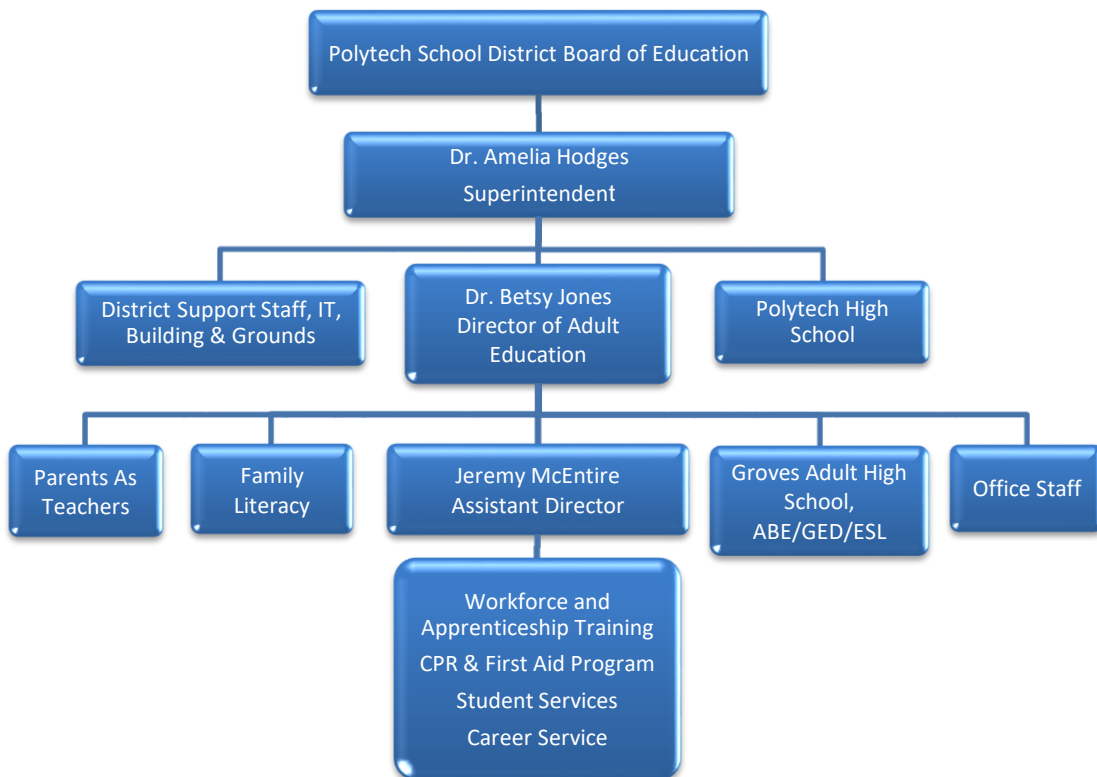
Polytech School District Board of Education

Dr. Amelia Hodges
Superintendent

District Support Staff, IT, Building & Grounds

Dr. Betsy Jones
Director of Adult Education

Polytech High School

Parents As Teachers

Family Literacy

Jeremy McEntire
Assistant Director

Groves Adult High School, ABE/GED/ESL

Office Staff

Workforce and Apprenticeship Training
CPR & First Aid Program
Student Services
Career Service